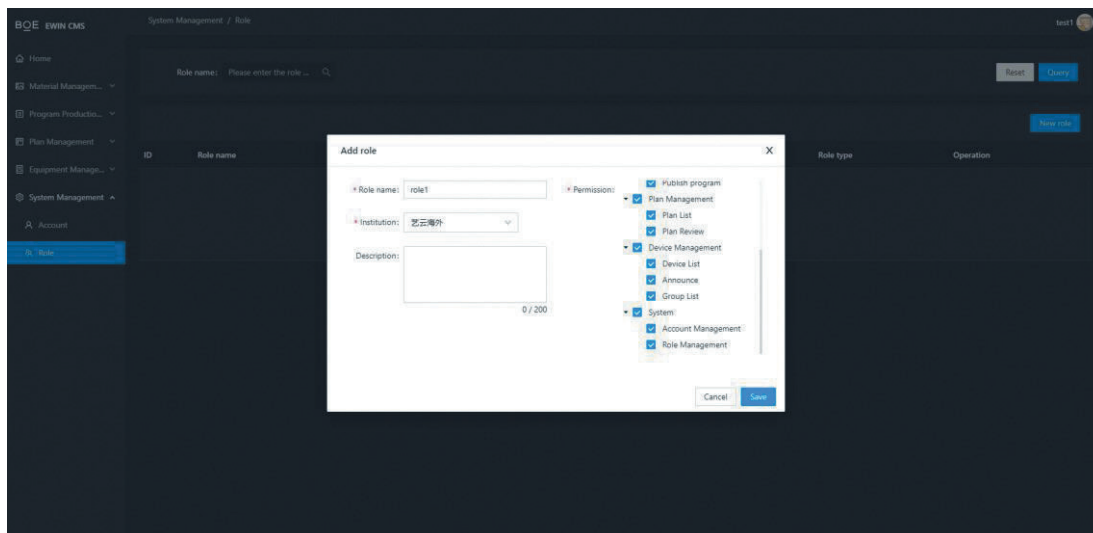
BOE EWIN CMS

System Management / Role

test1

Home

Material Managem...

Program Productio...

Plan Management

Equipment Manage...

System Management

Account

Role

Role name: Please enter the role ...

Reset

Query

New role

ID

Role name

Role type

Operation

Add role

×

* Role name: role1

* Institution: 艺云海外

Description:

0 / 200

* Permission:

Publish program

Plan Management

Plan List

Plan Review

Device Management

Device List

Announce

Group List

System

Account Management

Role Management

Cancel

Save